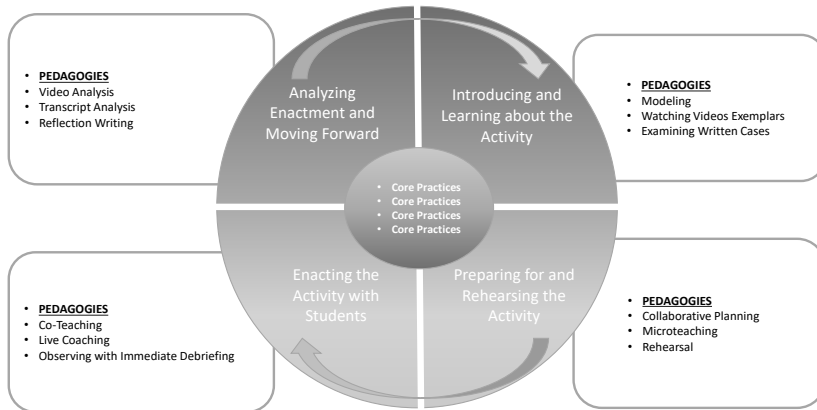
• PEDAGOGIES
• Video Analysis
• Transcript Analysis
• Reflection Writing

Analyzing Enactment and Moving Forward

Introducing and Learning about the Activity

• PEDAGOGIES
• Modeling
• Watching Videos Exemplars
• Examining Written Cases

• Core Practices
• Core Practices
• Core Practices
• Core Practices

• PEDAGOGIES
• Co-Teaching
• Live Coaching
• Observing with Immediate Debriefing

Enacting the Activity with Students

Preparing for and Rehearsing the Activity

• PEDAGOGIES
• Collaborative Planning
• Microteaching
• Rehearsal